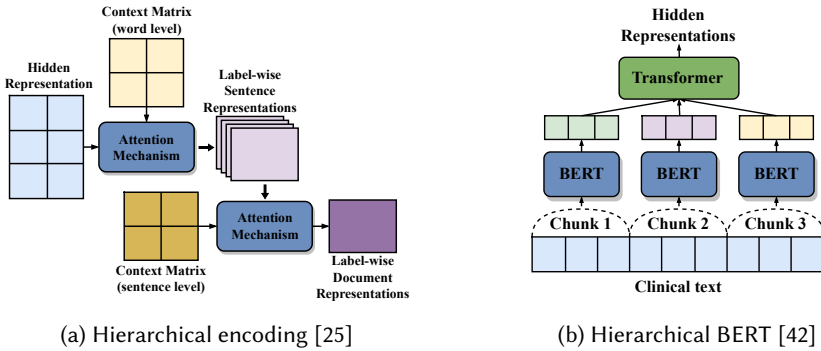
Context Matrix
(word level)

Hidden
Representation

Label-wise
Sentence
Representations

Attention
Mechanism

Attention
Mechanism

Context Matrix
(sentence level)

Label-wise
Document
Representations

(a) Hierarchical encoding [25]

Hidden
Representations

Transformer

BERT

BERT

BERT

Chunk 1

Chunk 2

Chunk 3

Clinical text

(b) Hierarchical BERT [42]